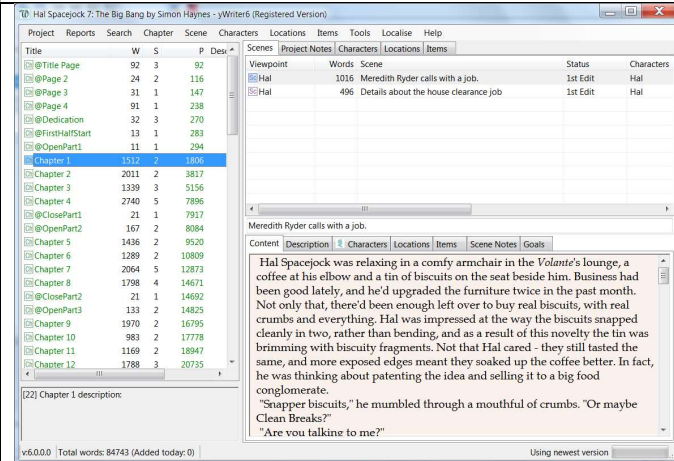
Hal Spacejock 7: The Big Bang by Simon Haynes - yWriter6 (Registered Version)

Project Reports Search Chapter Scene Characters Locations Items Tools Localise Help

| Title | W | S | P | Desc |
|---|---|---|---|---|
| @Title Page | 92 | 3 | 92 | |
| @Page 2 | 24 | 2 | 116 | |
| @Page 3 | 31 | 1 | 147 | |
| @Page 4 | 91 | 1 | 238 | |
| @Dedication | 32 | 3 | 270 | |
| @FirstHalfStart | 13 | 1 | 283 | |
| @OpenPart1 | 11 | 1 | 294 | |
| Chapter 1 | 1512 | 2 | 1806 | |
| Chapter 2 | 2011 | 2 | 3817 | |
| Chapter 3 | 1339 | 3 | 5156 | |
| Chapter 4 | 2740 | 5 | 7896 | |
| @ClosePart1 | 21 | 1 | 7917 | |
| @OpenPart2 | 167 | 2 | 8084 | |
| Chapter 5 | 1436 | 2 | 9520 | |
| Chapter 6 | 1289 | 2 | 10809 | |
| Chapter 7 | 2064 | 5 | 12873 | |
| Chapter 8 | 1798 | 4 | 14671 | |
| @ClosePart2 | 21 | 1 | 14692 | |
| @OpenPart3 | 133 | 2 | 14825 | |
| Chapter 9 | 1970 | 2 | 16795 | |
| Chapter 10 | 983 | 2 | 17778 | |
| Chapter 11 | 1169 | 2 | 18947 | |
| Chapter 12 | 1788 | 3 | 20735 | |

[22] Chapter 1 description:

Scenes Project Notes Characters Locations Items

| Viewpoint | Words | Scene | Status | Characters |
|---|---|---|---|---|
| Hal | 1016 | Meredith Ryder calls with a job. | 1st Edit | Hal |
| Hal | 496 | Details about the house clearance job | 1st Edit | Hal |

Meredith Ryder calls with a job.

Content Description Characters Locations Items Scene Notes Goals

Hal Spacejock was relaxing in a comfy armchair in the Volante's lounge, a coffee at his elbow and a tin of biscuits on the seat beside him. Business had been good lately, and he'd upgraded the furniture twice in the past month. Not only that, there'd been enough left over to buy real biscuits, with real crumbs and everything. Hal was impressed at the way the biscuits snapped cleanly in two, rather than bending, and as a result of this novelty the tin was brimming with biscuity fragments. Not that Hal cared - they still tasted the same, and more exposed edges meant they soaked up the coffee better. In fact, he was thinking about patenting the idea and selling it to a big food conglomerate.
"Snapper biscuits," he mumbled through a mouthful of crumbs. "Or maybe Clean Breaks?"
"Are you talking to me?"

v:6.0.0.0 Total words: 84743 (Added today: 0) Using newest version